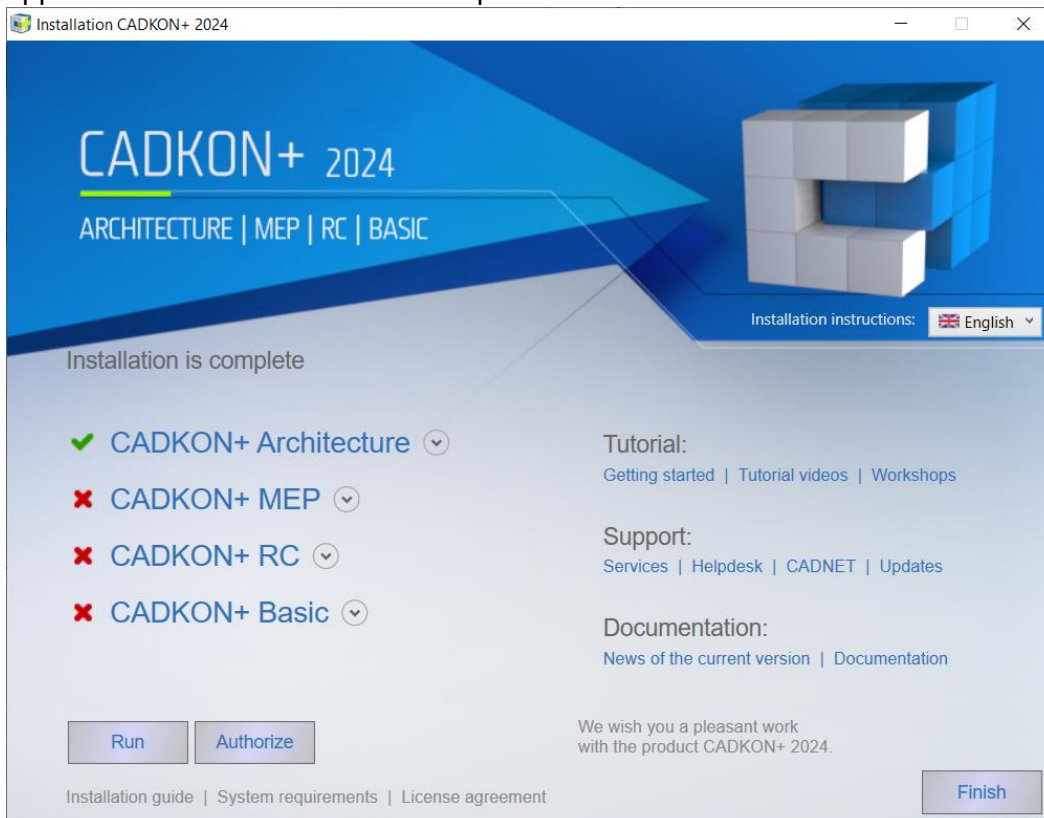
Installation CADKON+ 2024

CADKON+ 2024

ARCHITECTURE | MEP | RC | BASIC

Installation instructions: English

Installation is complete

✔ CADKON+ Architecture

✖ CADKON+ MEP

✖ CADKON+ RC

✖ CADKON+ Basic

Tutorial:
Getting started | Tutorial videos | Workshops

Support:
Services | Helpdesk | CADNET | Updates

Documentation:
News of the current version | Documentation

Run

Authorize

We wish you a pleasant work with the product CADKON+ 2024.

Installation guide | System requirements | License agreement

Finish